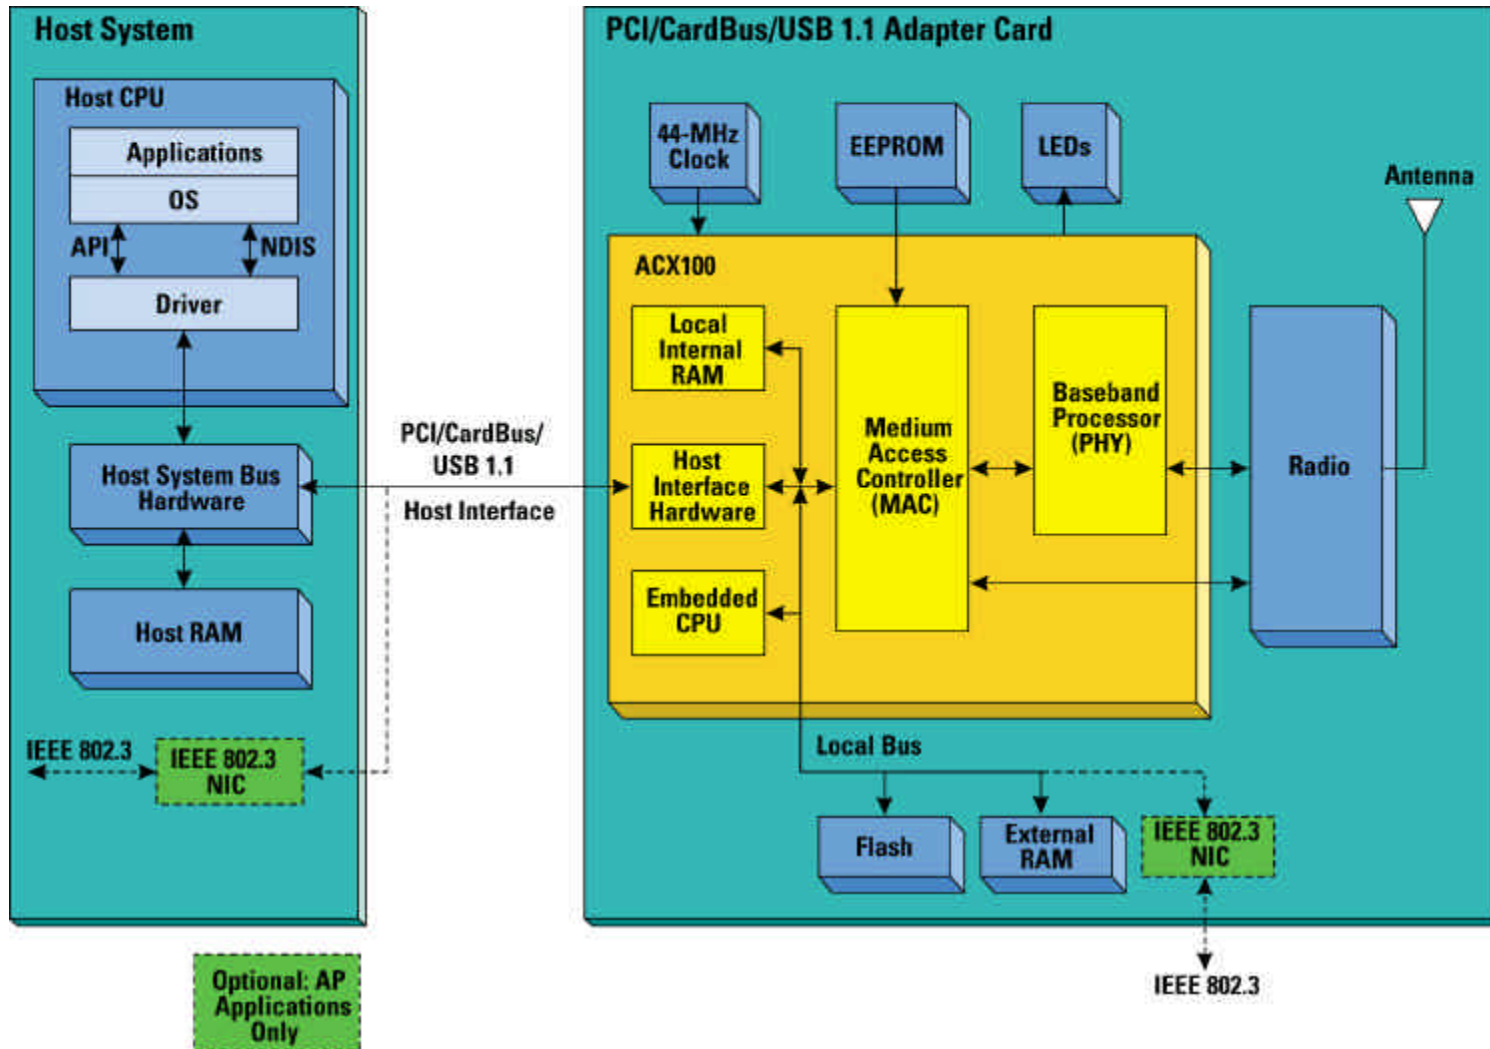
Host System

Host CPU

Applications

OS

API

NDIS

Driver

Host System Bus Hardware

Host RAM

IEEE 802.3

IEEE 802.3 NIC

PCI/CardBus/ USB 1.1

Host Interface

PCI/CardBus/USB 1.1 Adapter Card

44-MHz Clock

EEPROM

LEDs

Antenna

ACX100

Local Internal RAM

Host Interface Hardware

Embedded CPU

Medium Access Controller (MAC)

Baseband Processor (PHY)

Radio

Local Bus

Flash

External RAM

IEEE 802.3 NIC

IEEE 802.3

Optional: AP Applications Only